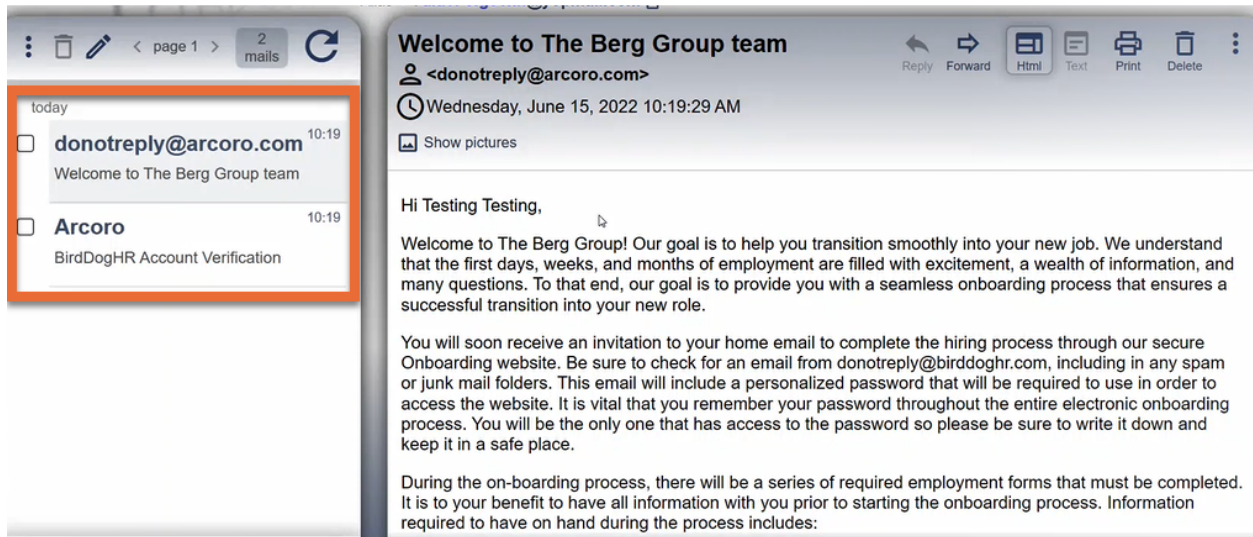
< page 1 >
2 mails

today

donotreply@arcoro.com 10:19
Welcome to The Berg Group team

Arcoro 10:19
BirdDogHR Account Verification

Welcome to The Berg Group team
<donotreply@arcoro.com>
Wednesday, June 15, 2022 10:19:29 AM

Reply Forward Html Text Print Delete

Show pictures

Hi Testing Testing,

Welcome to The Berg Group! Our goal is to help you transition smoothly into your new job. We understand that the first days, weeks, and months of employment are filled with excitement, a wealth of information, and many questions. To that end, our goal is to provide you with a seamless onboarding process that ensures a successful transition into your new role.

You will soon receive an invitation to your home email to complete the hiring process through our secure Onboarding website. Be sure to check for an email from donotreply@birddoghr.com, including in any spam or junk mail folders. This email will include a personalized password that will be required to use in order to access the website. It is vital that you remember your password throughout the entire electronic onboarding process. You will be the only one that has access to the password so please be sure to write it down and keep it in a safe place.

During the on-boarding process, there will be a series of required employment forms that must be completed. It is to your benefit to have all information with you prior to starting the onboarding process. Information required to have on hand during the process includes: